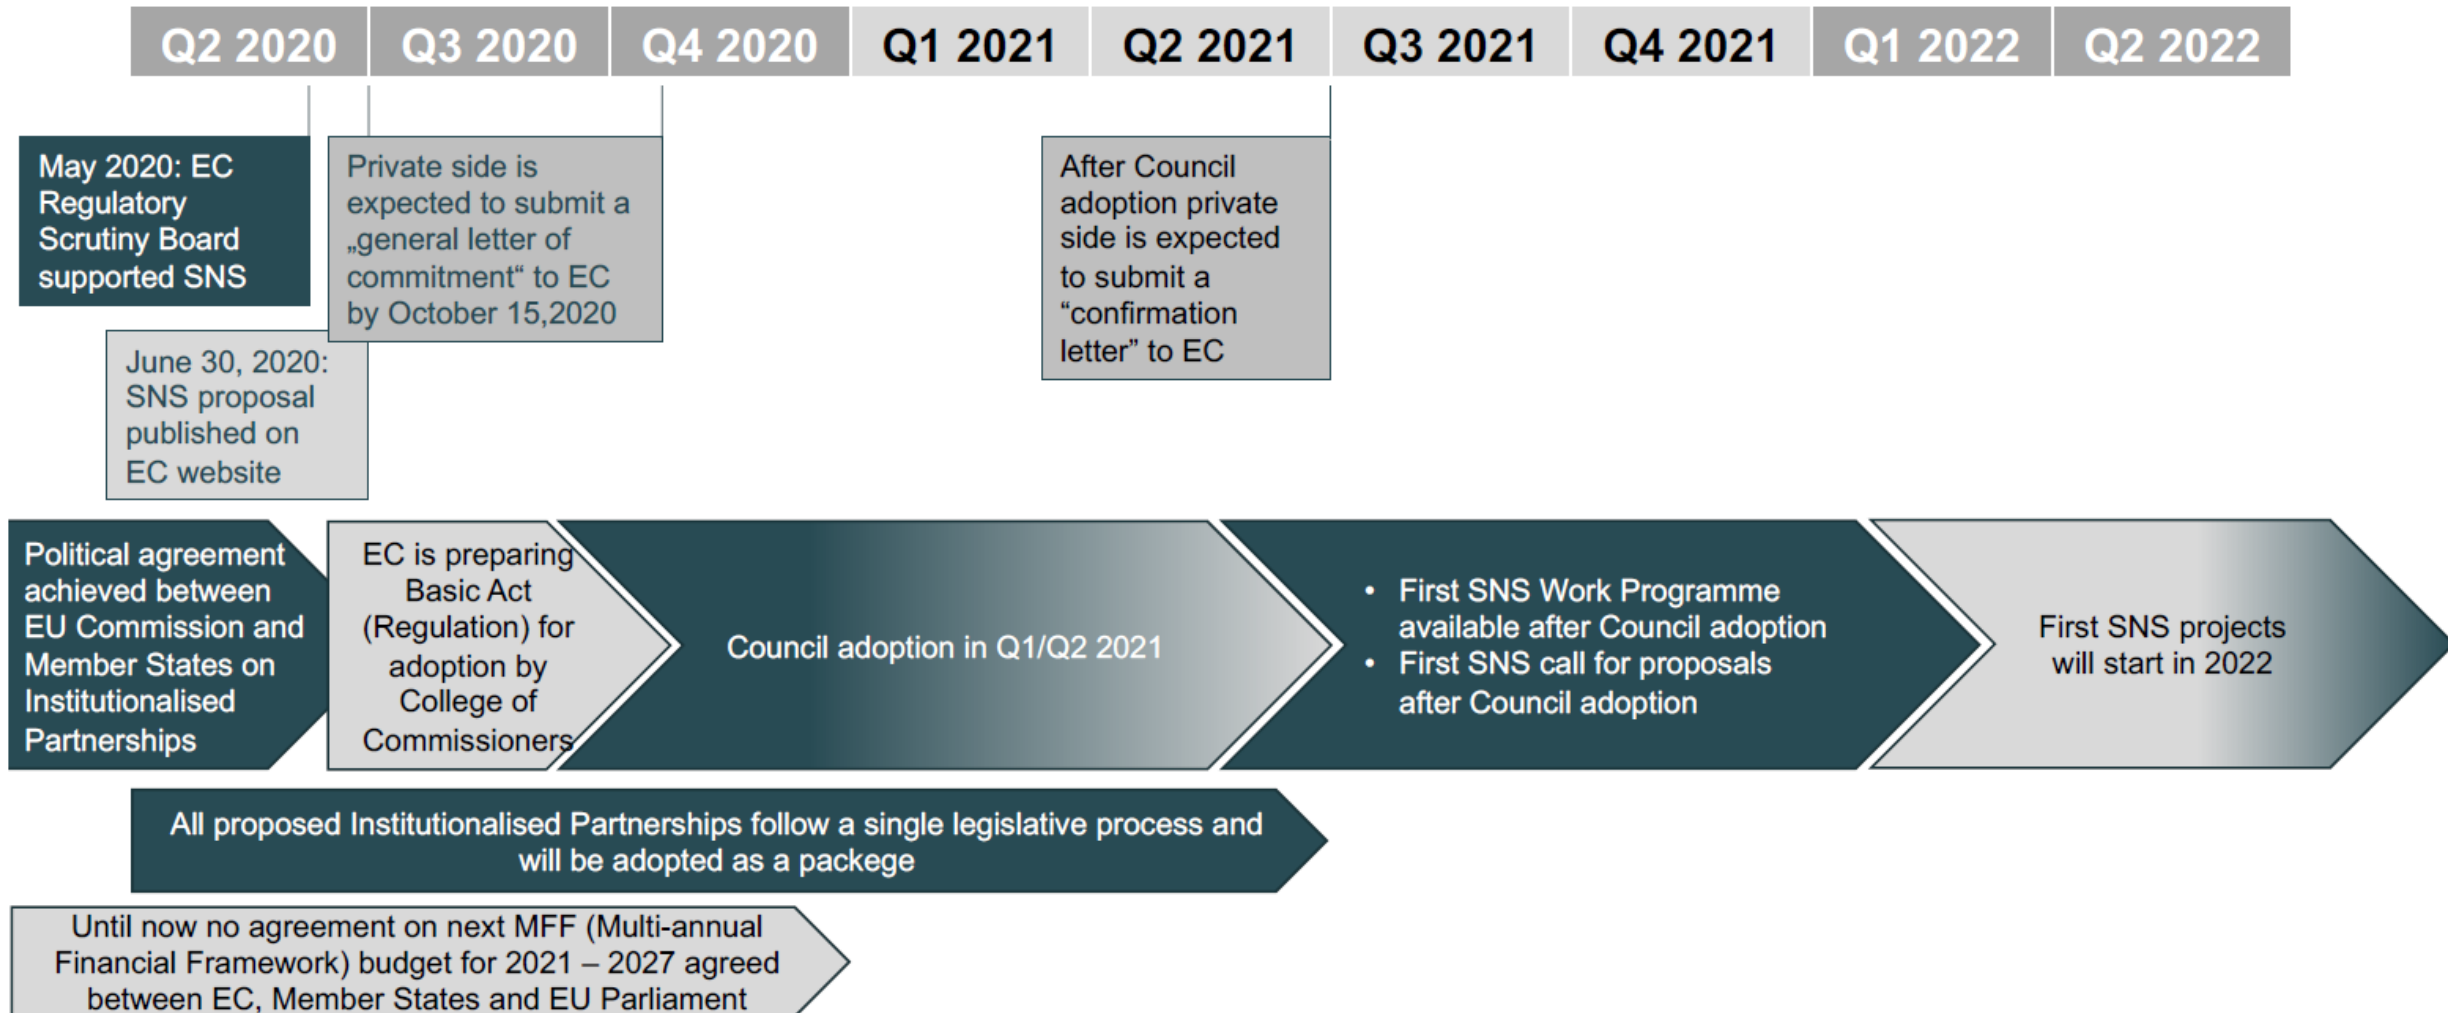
| Q2 2020 | Q3 2020 | Q4 2020 | Q1 2021 | Q2 2021 | Q3 2021 | Q4 2021 | Q1 2022 | Q2 2022 |
|---|---|---|---|---|---|---|---|---|

May 2020: EC Regulatory Scrutiny Board supported SNS

Private side is expected to submit a „general letter of commitment“ to EC by October 15,2020

After Council adoption private side is expected to submit a “confirmation letter” to EC

June 30, 2020: SNS proposal published on EC website

Political agreement achieved between EU Commission and Member States on Institutionalised Partnerships

EC is preparing Basic Act (Regulation) for adoption by College of Commissioners

Council adoption in Q1/Q2 2021

• First SNS Work Programme available after Council adoption
• First SNS call for proposals after Council adoption

First SNS projects will start in 2022

All proposed Institutionalised Partnerships follow a single legislative process and will be adopted as a packege

Until now no agreement on next MFF (Multi-annual Financial Framework) budget for 2021 – 2027 agreed between EC, Member States and EU Parliament